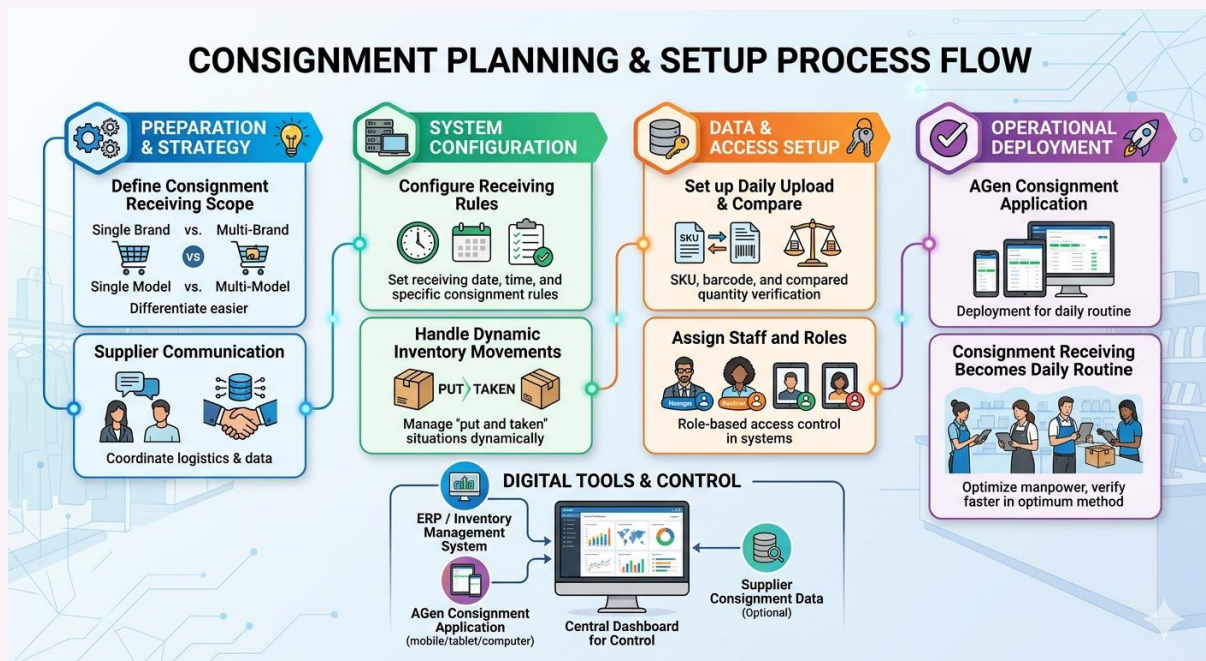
CONSIGNMENT PLANNING & SETUP PROCESS FLOW

PREPARATION & STRATEGY

Define Consignment Receiving Scope

Single Brand vs. Multi-Brand

VS

Single Model vs. Multi-Model

Differentiate easier

Supplier Communication

Coordinate logistics & data

SYSTEM CONFIGURATION

Configure Receiving Rules

Set receiving date, time, and specific consignment rules

Handle Dynamic Inventory Movements

PUT TAKEN

Manage "put and taken" situations dynamically

DATA & ACCESS SETUP

Set up Daily Upload & Compare

SKU

SKU, barcode, and compared quantity verification

Assign Staff and Roles

Manager

Role-based access control in systems

OPERATIONAL DEPLOYMENT

AGen Consignment Application

Deployment for daily routine

Consignment Receiving Becomes Daily Routine

Optimize manpower, verify faster in optimum method

DIGITAL TOOLS & CONTROL

ERP / Inventory Management System

AGen Consignment Application (mobile/tablet/computer)

Central Dashboard for Control

Supplier Consignment Data (Optional)